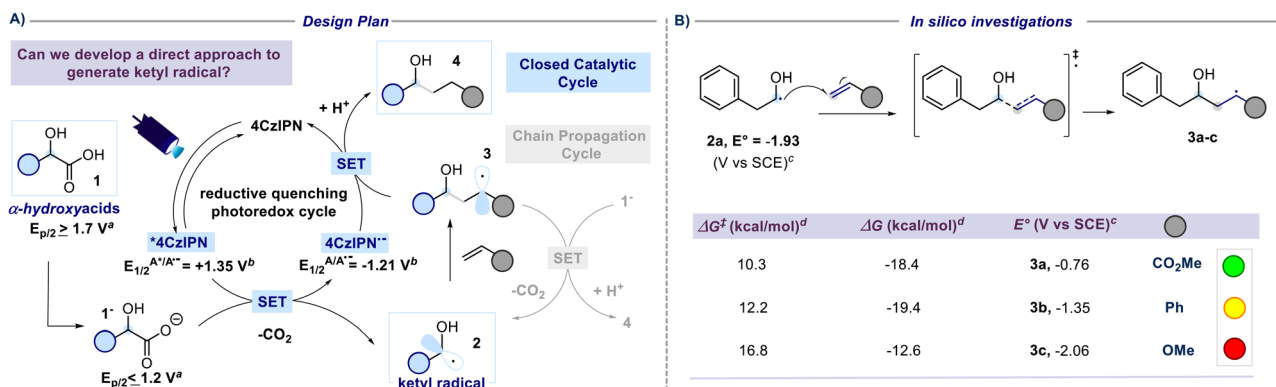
A)

Design Plan

Can we develop a direct approach to generate ketyl radical?

OH
OH
O
1

$\alpha$-hydroxyacids
$E_{p/2} \geq 1.7$ V$^a$

4CzIPN

*4CzIPN
$E_{1/2}^{A^*/A^{\bullet-}}$ = +1.35 V$^b$

reductive quenching photoredox cycle

4CzIPN$^{\bullet-}$
$E_{1/2}^{A/A^{\bullet-}}$ = -1.21 V$^b$

SET

+ H$^+$

OH
4

Closed Catalytic Cycle

Chain Propagation Cycle

OH
3

1$^-$

SET

-CO$_2$

+ H$^+$

4

1$^-$
OH
O
O$^\ominus$
$E_{p/2} \leq 1.2$ V$^a$

SET

-CO$_2$

OH
2
ketyl radical

B)

In silico investigations

OH

2a, E° = -1.93
(V vs SCE)$^c$

OH
‡

OH
3a-c

| $\Delta G^‡$ (kcal/mol)$^d$ | $\Delta G$ (kcal/mol)$^d$ | $E°$ (V vs SCE)$^c$ | | |
|---|---|---|---|---|
| 10.3 | -18.4 | 3a, -0.76 | CO$_2$Me | |
| 12.2 | -19.4 | 3b, -1.35 | Ph | |
| 16.8 | -12.6 | 3c, -2.06 | OMe | |